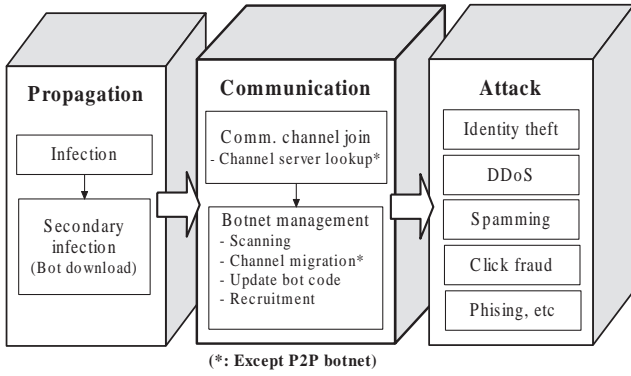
Propagation

Infection

Secondary infection (Bot download)

Communication

Comm. channel join
- Channel server lookup*

Botnet management
- Scanning
- Channel migration*
- Update bot code
- Recruitment

Attack

Identity theft

DDoS

Spamming

Click fraud

Phising, etc

(*: Except P2P botnet)